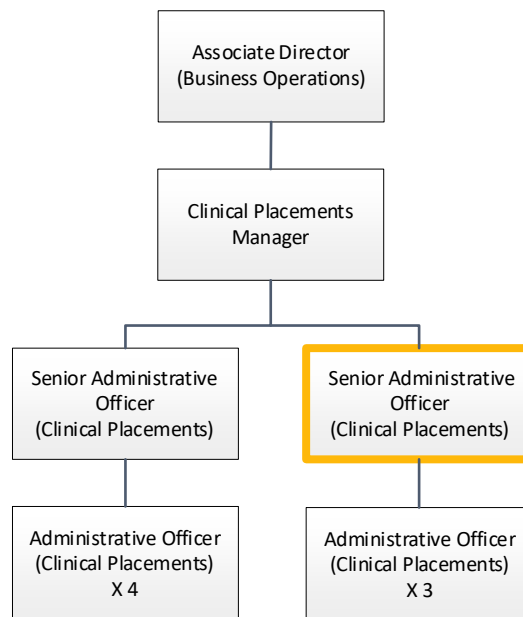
Associate Director
(Business Operations)

Clinical Placements
Manager

Senior Administrative
Officer
(Clinical Placements)

Senior Administrative
Officer
(Clinical Placements)

Administrative Officer
(Clinical Placements)
X 4

Administrative Officer
(Clinical Placements)
X 3